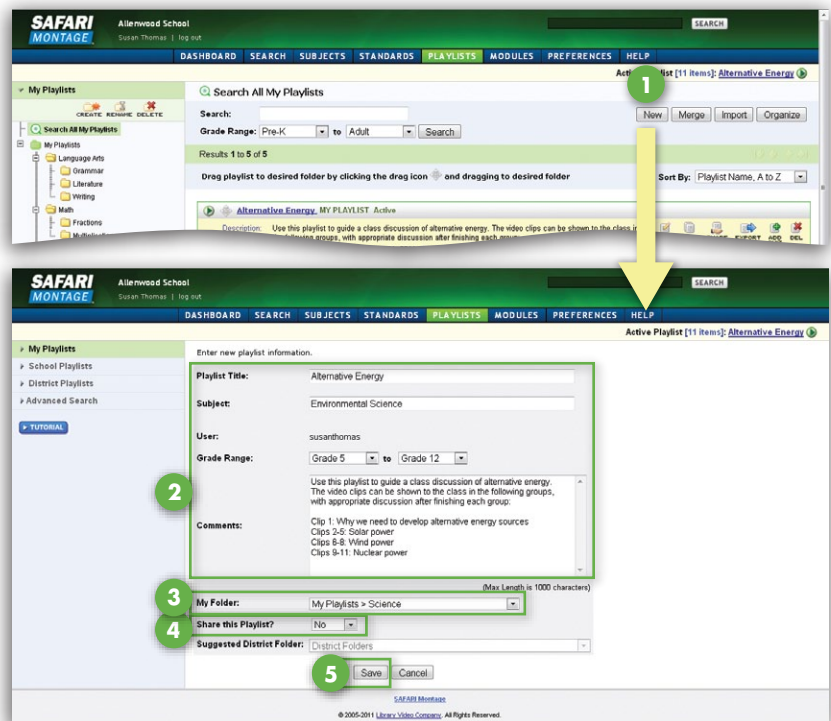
SAFARI MONTAGE
Allenwood School
Susan Thomas | log out
SEARCH
DASHBOARD SEARCH SUBJECTS STANDARDS PLAYLISTS MODULES PREFERENCES HELP
Active Playlist [11 items]: Alternative Energy

1

My Playlists
CREATE RENAME DELETE
Search All My Playlists
My Playlists
Language Arts
Grammar
Literature
Writing
Math
Fractions
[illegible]

Search All My Playlists
Search:
Grade Range: Pre-K to Adult Search
New Merge Import Organize
Results 1 to 5 of 5
Drag playlist to desired folder by clicking the drag icon and dragging to desired folder
Sort By: Playlist Name, A to Z
Alternative Energy MY PLAYLIST Active
Description: Use this playlist to guide a class discussion of alternative energy. The video clips can be shown to the class in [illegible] following groups, with appropriate discussion after finishing each group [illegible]
EXPORT ADD DEL

SAFARI MONTAGE
Allenwood School
Susan Thomas | log out
SEARCH
DASHBOARD SEARCH SUBJECTS STANDARDS PLAYLISTS MODULES PREFERENCES HELP
Active Playlist [11 items]: Alternative Energy

My Playlists
School Playlists
District Playlists
Advanced Search
TUTORIAL

Enter new playlist information.
Playlist Title: Alternative Energy
Subject: Environmental Science
User: susanthomas
Grade Range: Grade 5 to Grade 12

2

Comments: Use this playlist to guide a class discussion of alternative energy. The video clips can be shown to the class in the following groups, with appropriate discussion after finishing each group:

Clip 1: Why we need to develop alternative energy sources
Clips 2-5: Solar power
Clips 6-8: Wind power
Clips 9-11: Nuclear power

(Max Length is 1000 characters)

3
My Folder: My Playlists > Science
4
Share this Playlist? No
Suggested District Folder: District Folders
5
Save Cancel

SAFARI Montage
© 2005-2011 Library Video Company. All Rights Reserved.